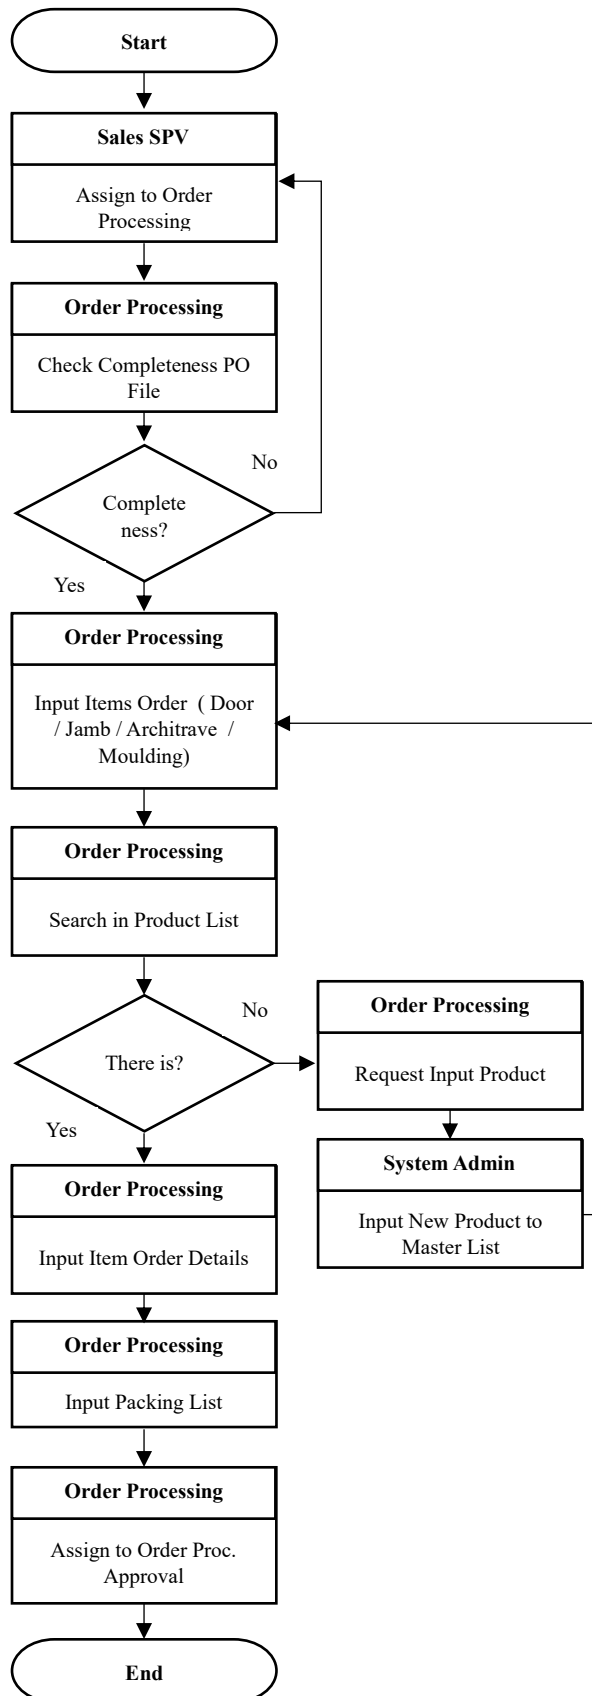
Start

Sales SPV

Assign to Order Processing

Order Processing

Check Completeness PO File

Complete ness?

No

Yes

Order Processing

Input Items Order ( Door / Jamb / Architrave / Moulding)

Order Processing

Search in Product List

There is?

No

Order Processing

Request Input Product

System Admin

Input New Product to Master List

Yes

Order Processing

Input Item Order Details

Order Processing

Input Packing List

Order Processing

Assign to Order Proc. Approval

End